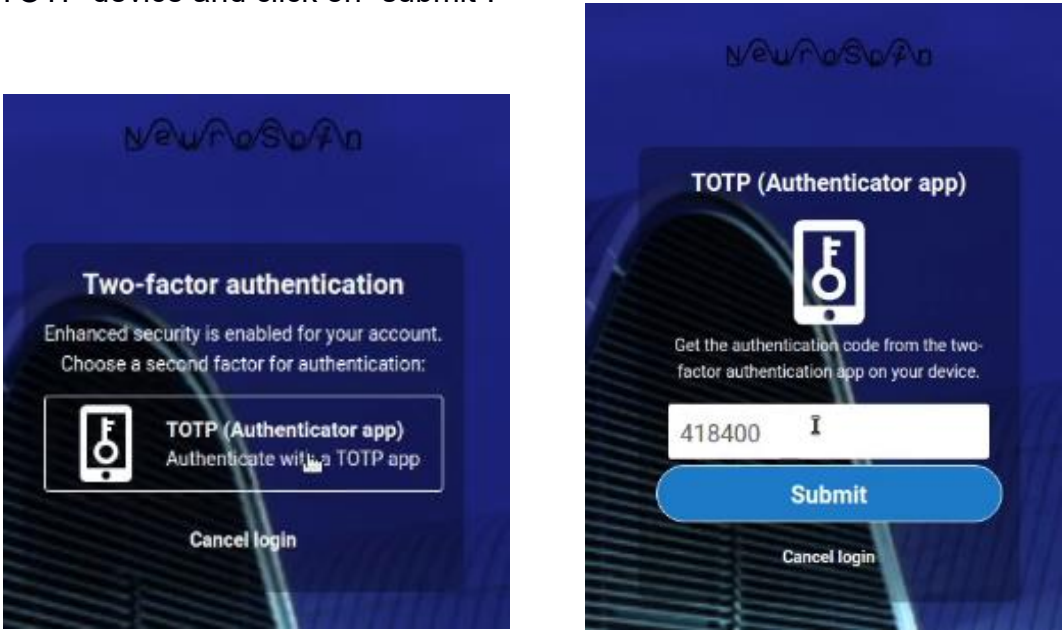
TOTP device and click on "Submit".

NeuroSpin

Two-factor authentication

Enhanced security is enabled for your account. Choose a second factor for authentication:

TOTP (Authenticator app)
Authenticate with a TOTP app

Cancel login

NeuroSpin

TOTP (Authenticator app)

Get the authentication code from the two-factor authentication app on your device.

418400

Submit

Cancel login